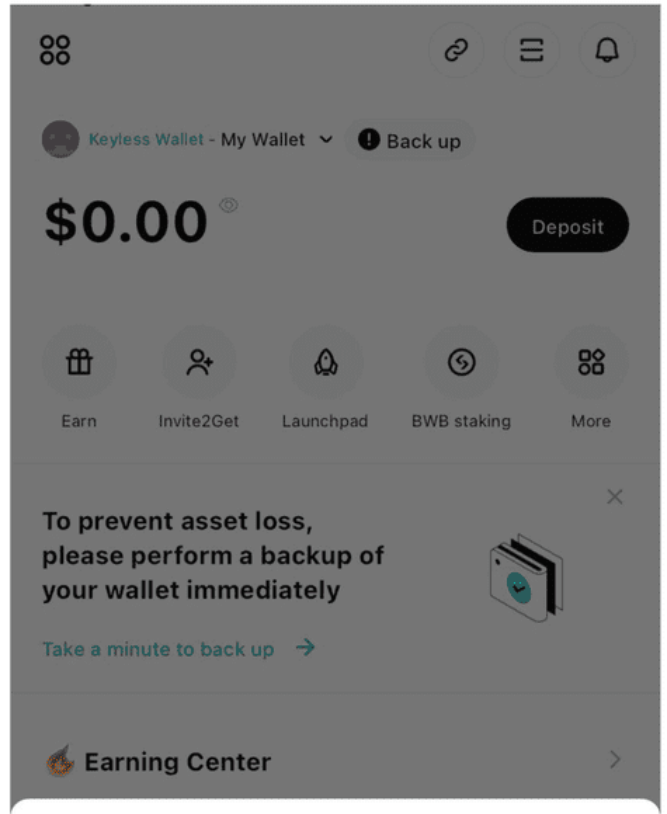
Keyless Wallet - My Wallet
Back up
$0.00
Deposit
Earn
Invite2Get
Launchpad
BWB staking
More
To prevent asset loss, please perform a backup of your wallet immediately
Take a minute to back up →
Earning Center